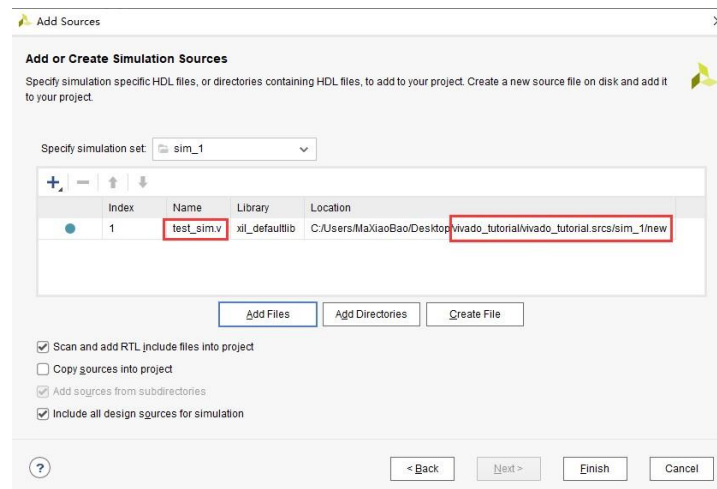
Add Sources

Add or Create Simulation Sources

Specify simulation specific HDL files, or directories containing HDL files, to add to your project. Create a new source file on disk and add it to your project.

Specify simulation set: sim_1

| | Index | Name | Library | Location |
|---|---|---|---|---|
| ● | 1 | test_sim.v | xil_defaultlib | C:/Users/MaXiaoBao/Desktop/vivado_tutorial/vivado_tutorial.srcs/sim_1/new |

Add Files | Add Directories | Create File

Scan and add RTL include files into project

Copy sources into project

Add sources from subdirectories

Include all design sources for simulation

?

< Back | Next > | Finish | Cancel